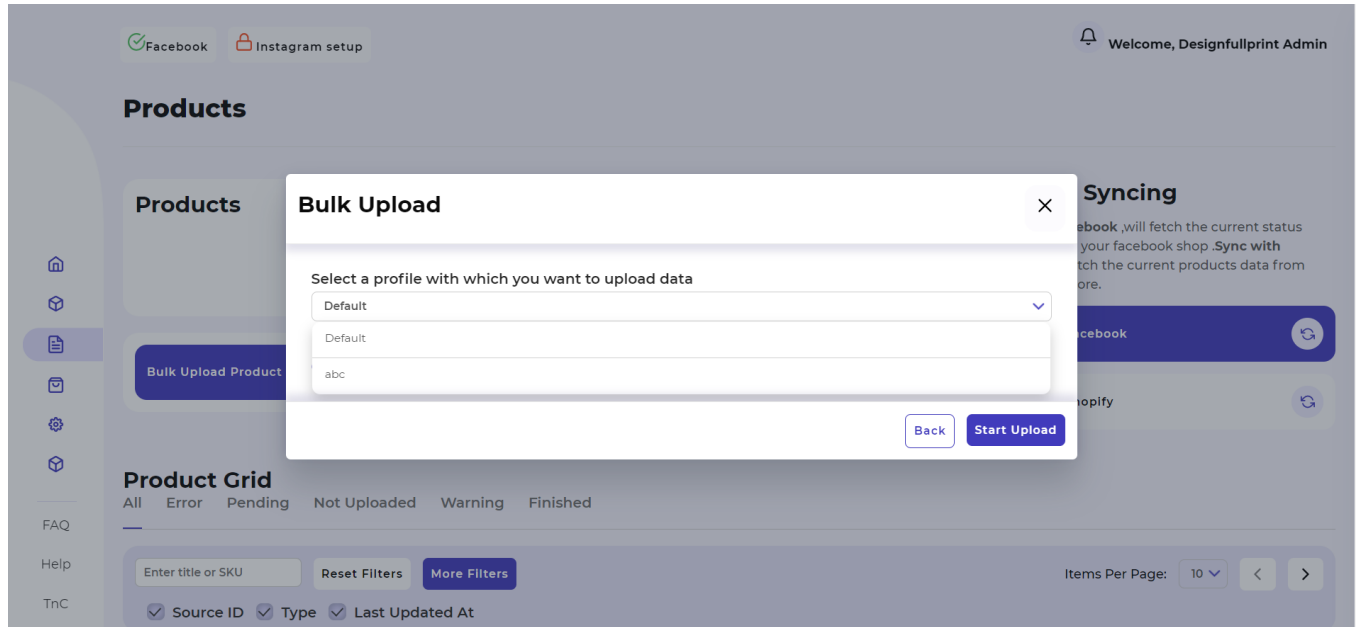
Facebook Instagram setup

Welcome, Designfullprint Admin

Products

Products

Bulk Upload Product

Syncing

ebook ,will fetch the current status your facebook shop .Sync with tch the current products data from ore.

acebook

nopify

Bulk Upload

Select a profile with which you want to upload data

Default

Default

abc

Back Start Upload

Product Grid

All Error Pending Not Uploaded Warning Finished

Enter title or SKU Reset Filters More Filters

Items Per Page: 10

Source ID Type Last Updated At

FAQ

Help

TnC